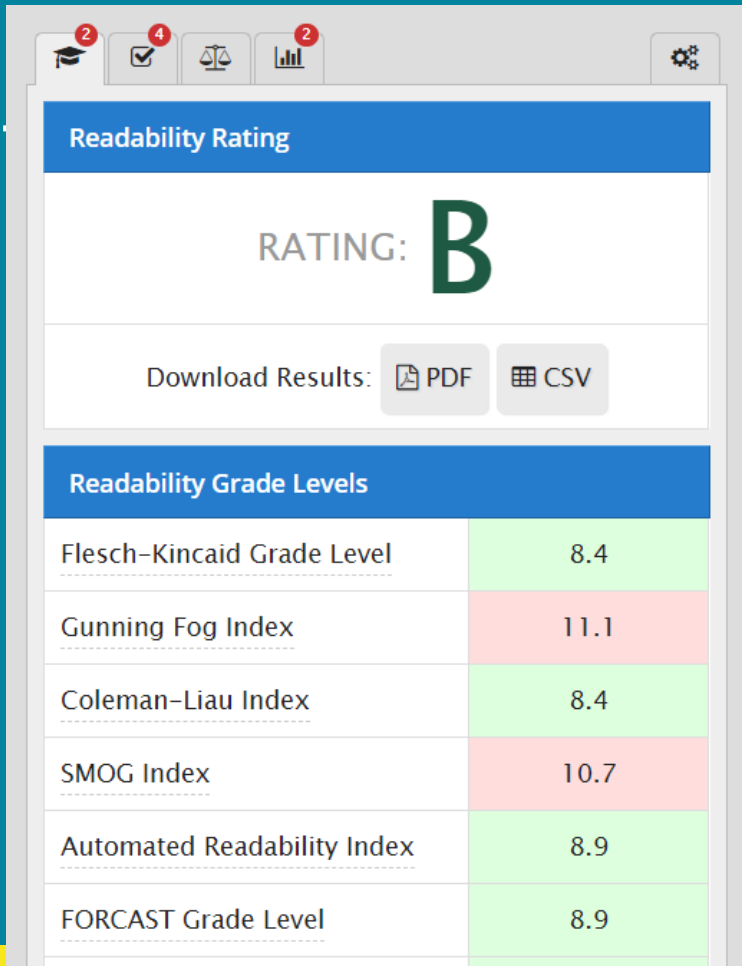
2 4 2

Readability Rating

RATING: B

Download Results: PDF CSV

Readability Grade Levels

| Flesch-Kincaid Grade Level | 8.4 |
|---|---|
| Gunning Fog Index | 11.1 |
| Coleman-Liau Index | 8.4 |
| SMOG Index | 10.7 |
| Automated Readability Index | 8.9 |
| FORCAST Grade Level | 8.9 |